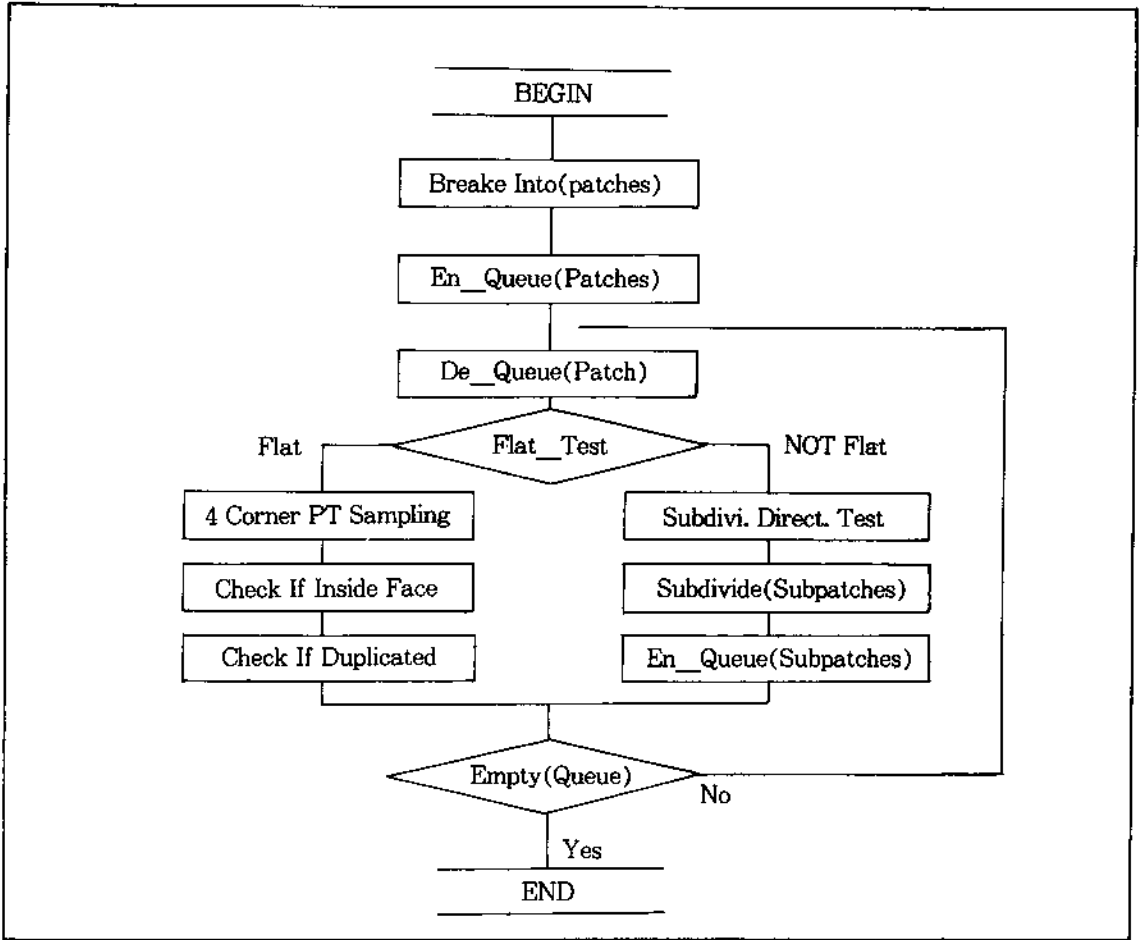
BEGIN

Breake Into(patches)

En_Queue(Patches)

De_Queue(Patch)

Flat

Flat_Test

NOT Flat

4 Corner PT Sampling

Check If Inside Face

Check If Duplicated

Subdivi. Direct. Test

Subdivide(Subpatches)

En_Queue(Subpatches)

Empty(Queue)

No

Yes

END